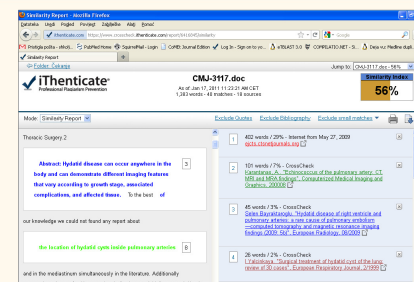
Similarity Report - Mozilla Firefox

Datoteka Uredi Pogled Povijest Zabilješke Alati Pomoć

Similarity Report

ithenticate.com https://www.ithenticate.com/report/416045/similarity

Privilegia pošta - eKnoS... PubMed Home SquirrelMail - Login CrMB: Journal Edition Log In - Sign on to yo... eTBLAST 3.0 COMPILATIO.NET - Si... Dnevnik: Hedline dupli...

Similarity Report

Folder: Čekanje

iThenticate® Professional Plagiarism Prevention

CMJ-3117.doc

As of Jan 17, 2011 11:23:21 AM CET
1,383 words - 46 matches - 18 sources

Jump to: CMJ-3117.doc - 56%

Similarity Index
56%

Mode: Similarity Report

Exclude Quotes Exclude Bibliography Exclude small matches

Thoracic Surgery 2

Abstract: Hydatid disease can occur anywhere in the body and can demonstrate different imaging features that vary according to growth stage, associated complications, and affected tissues. To the best of

3

our knowledge we could not found any report about

the location of hydatid cysts inside pulmonary arteries

8

and in the mediastinum simultaneously in the literature. Additionally

1 402 words / 29% - Internet from May 27, 2009
ejcts.ctsnetjournals.org

2 101 words / 7% - CrossCheck
Karantanas, A.. "Extraosseous of the pulmonary artery: CT, MR and MRA findings", Computerized Medical Imaging and Graphics, 200009

3 45 words / 3% - CrossCheck
Selim Bayraktaroglu. "Hydatid disease of right ventricle and pulmonary arteries: a rare cause of pulmonary embolism —computed tomographic and magnetic resonance imaging findings (2009: 5b)", European Radiology, 08/2009

4 26 words / 2% - CrossCheck
I Yalcinkaya. "Surgical treatment of hydatid cyst of the lung: review of 30 cases", European Respiratory Journal, 2/1999